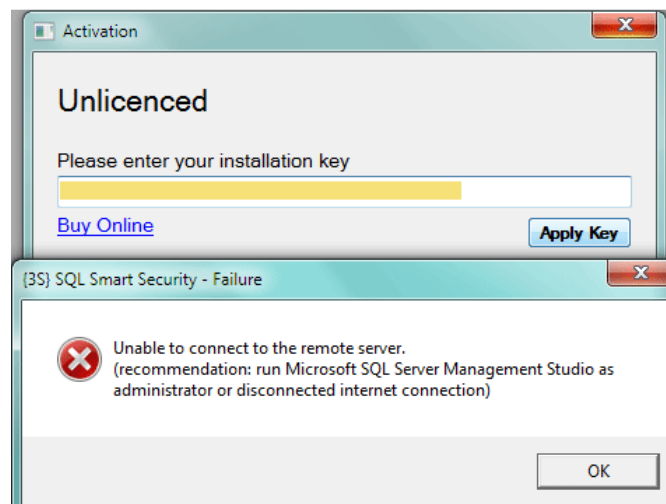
Activation

Unlicenced

Please enter your installation key

Buy Online

Apply Key

{3S} SQL Smart Security - Failure

Unable to connect to the remote server.
(recommendation: run Microsoft SQL Server Management Studio as administrator or disconnected internet connection)

OK